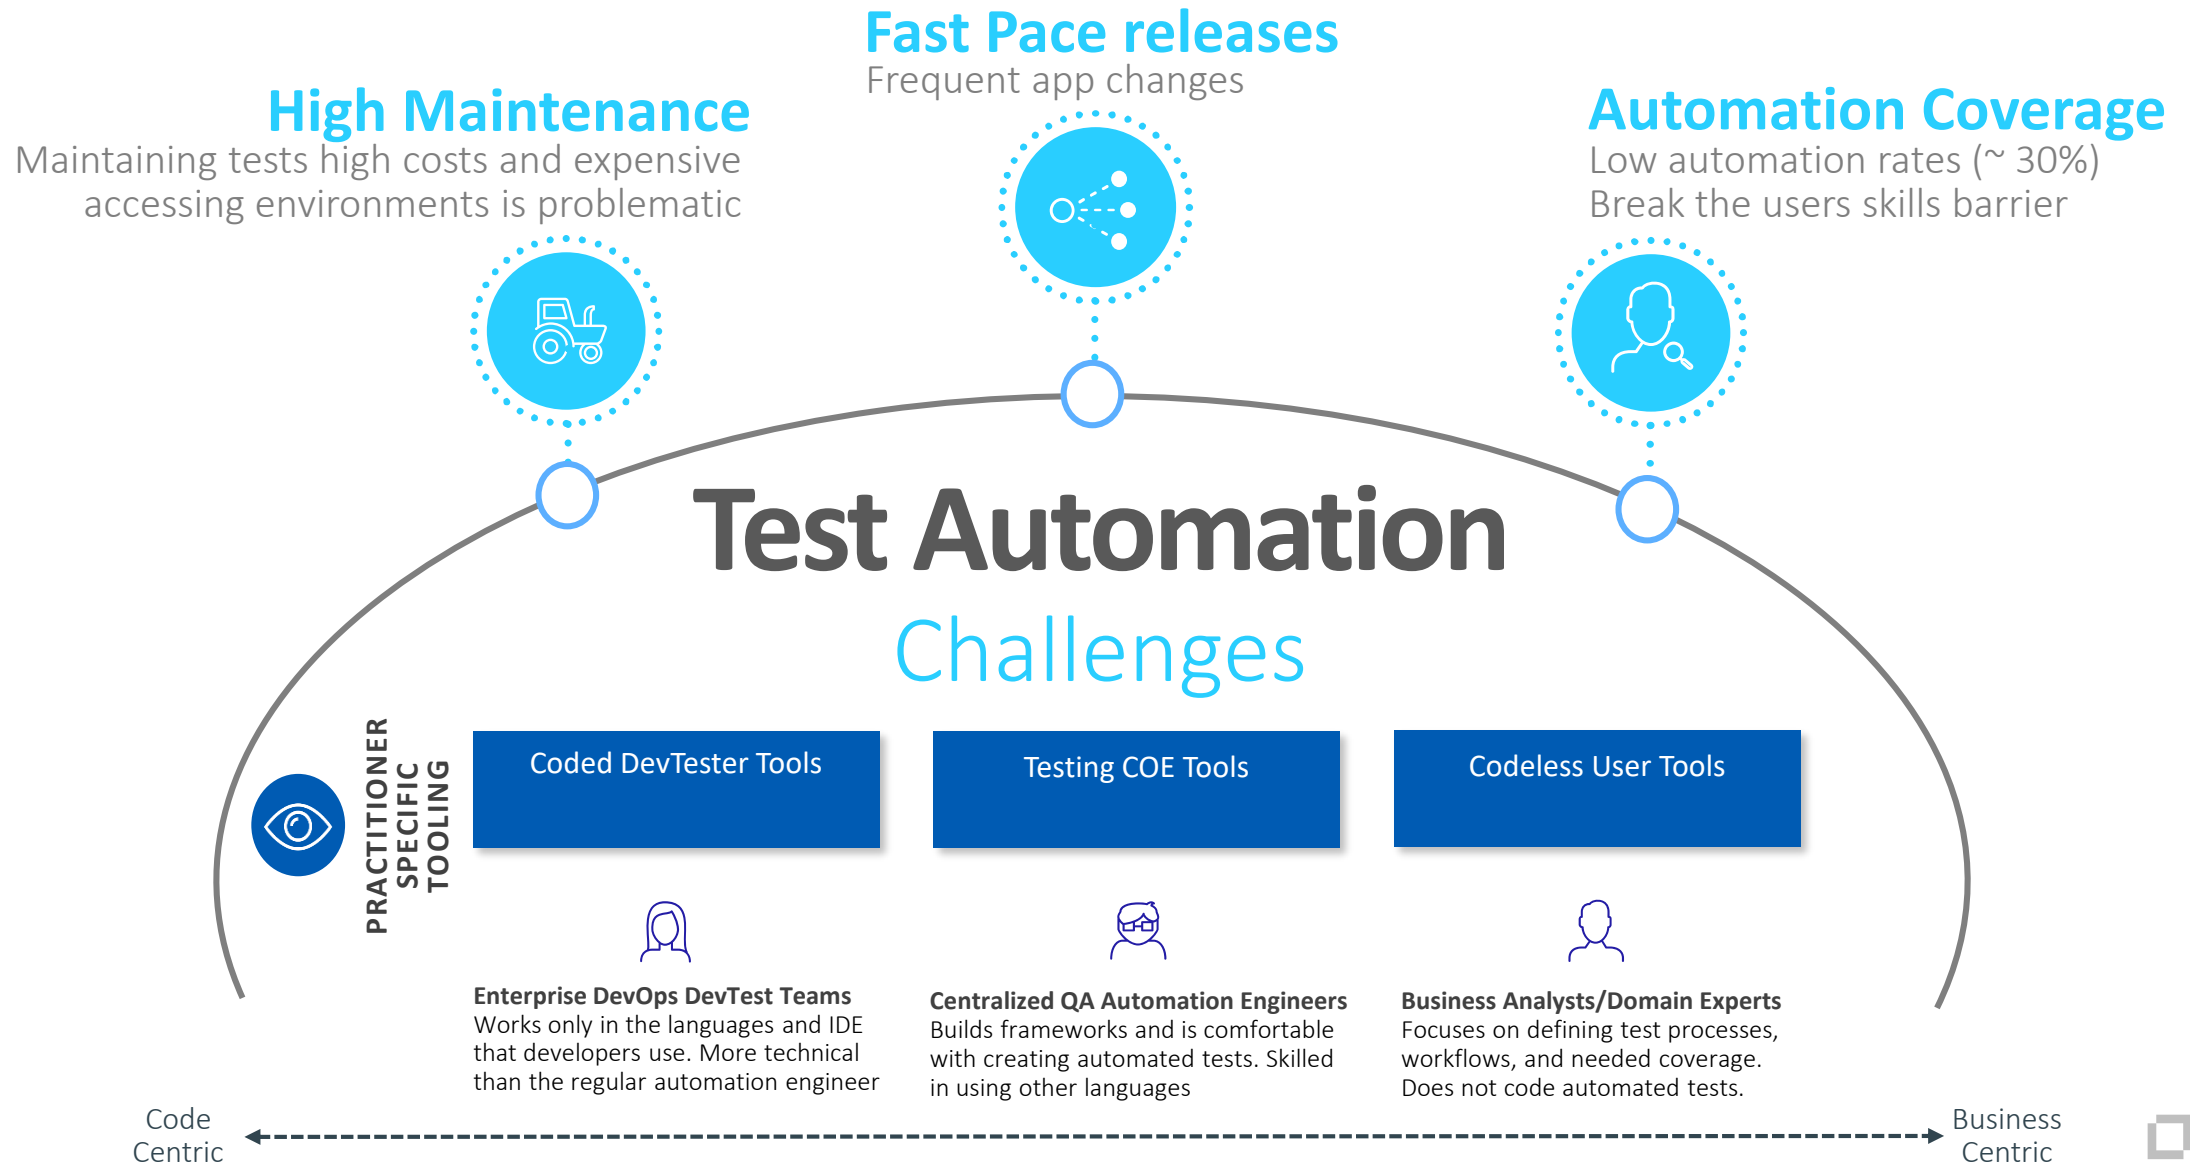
Fast Pace releases
Frequent app changes

High Maintenance
Maintaining tests high costs and expensive accessing environments is problematic

Automation Coverage
Low automation rates (~ 30%)
Break the users skills barrier

Test Automation
Challenges

PRACTITIONER SPECIFIC TOOLING

Coded DevTester Tools

Testing COE Tools

Codeless User Tools

**Enterprise DevOps DevTest Teams**
Works only in the languages and IDE that developers use. More technical than the regular automation engineer

**Centralized QA Automation Engineers**
Builds frameworks and is comfortable with creating automated tests. Skilled in using other languages

**Business Analysts/Domain Experts**
Focuses on defining test processes, workflows, and needed coverage. Does not code automated tests.

Code Centric

Business Centric